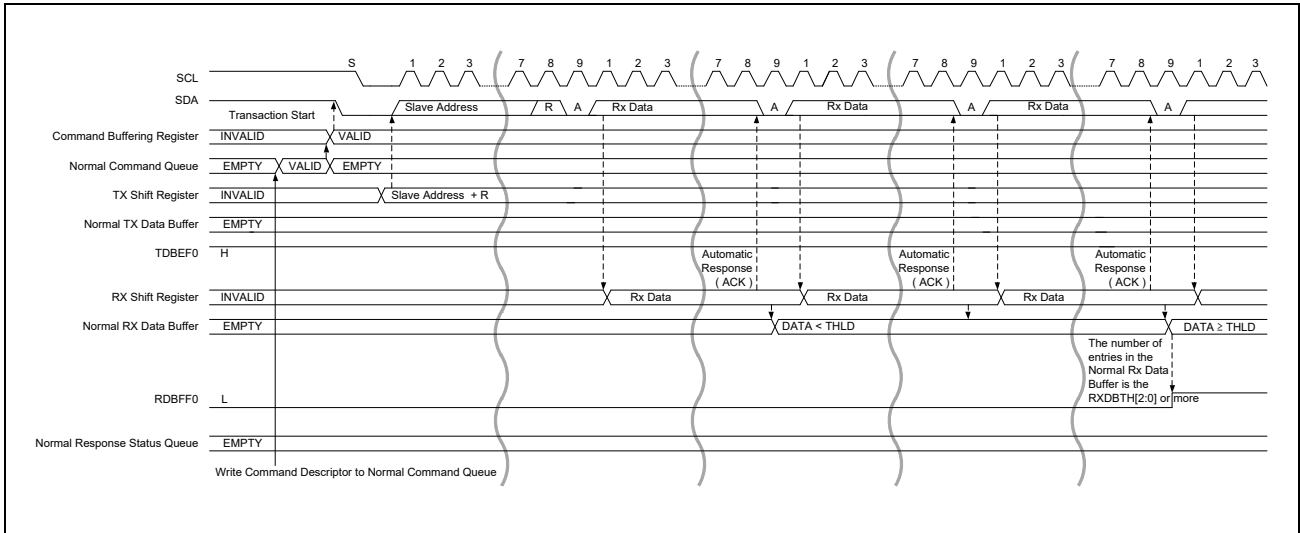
SCL
S 1 2 3 7 8 9 1 2 3 7 8 9 1 2 3 7 8 9 1 2 3 7 8 9 1 2 3

SDA
Transaction Start
Slave Address R A Rx Data A Rx Data A Rx Data A

Command Buffering Register INVALID VALID

Normal Command Queue EMPTY VALID EMPTY

TX Shift Register INVALID Slave Address + R

Normal TX Data Buffer EMPTY

TDBEF0 H

Automatic Response ( ACK )
Automatic Response ( ACK )
Automatic Response ( ACK )

RX Shift Register INVALID Rx Data Rx Data Rx Data

Normal RX Data Buffer EMPTY DATA < THLD DATA ≥ THLD

The number of entries in the Normal Rx Data Buffer is the RXDBTH[2:0] or more

RDBFF0 L

Normal Response Status Queue EMPTY

Write Command Descriptor to Normal Command Queue